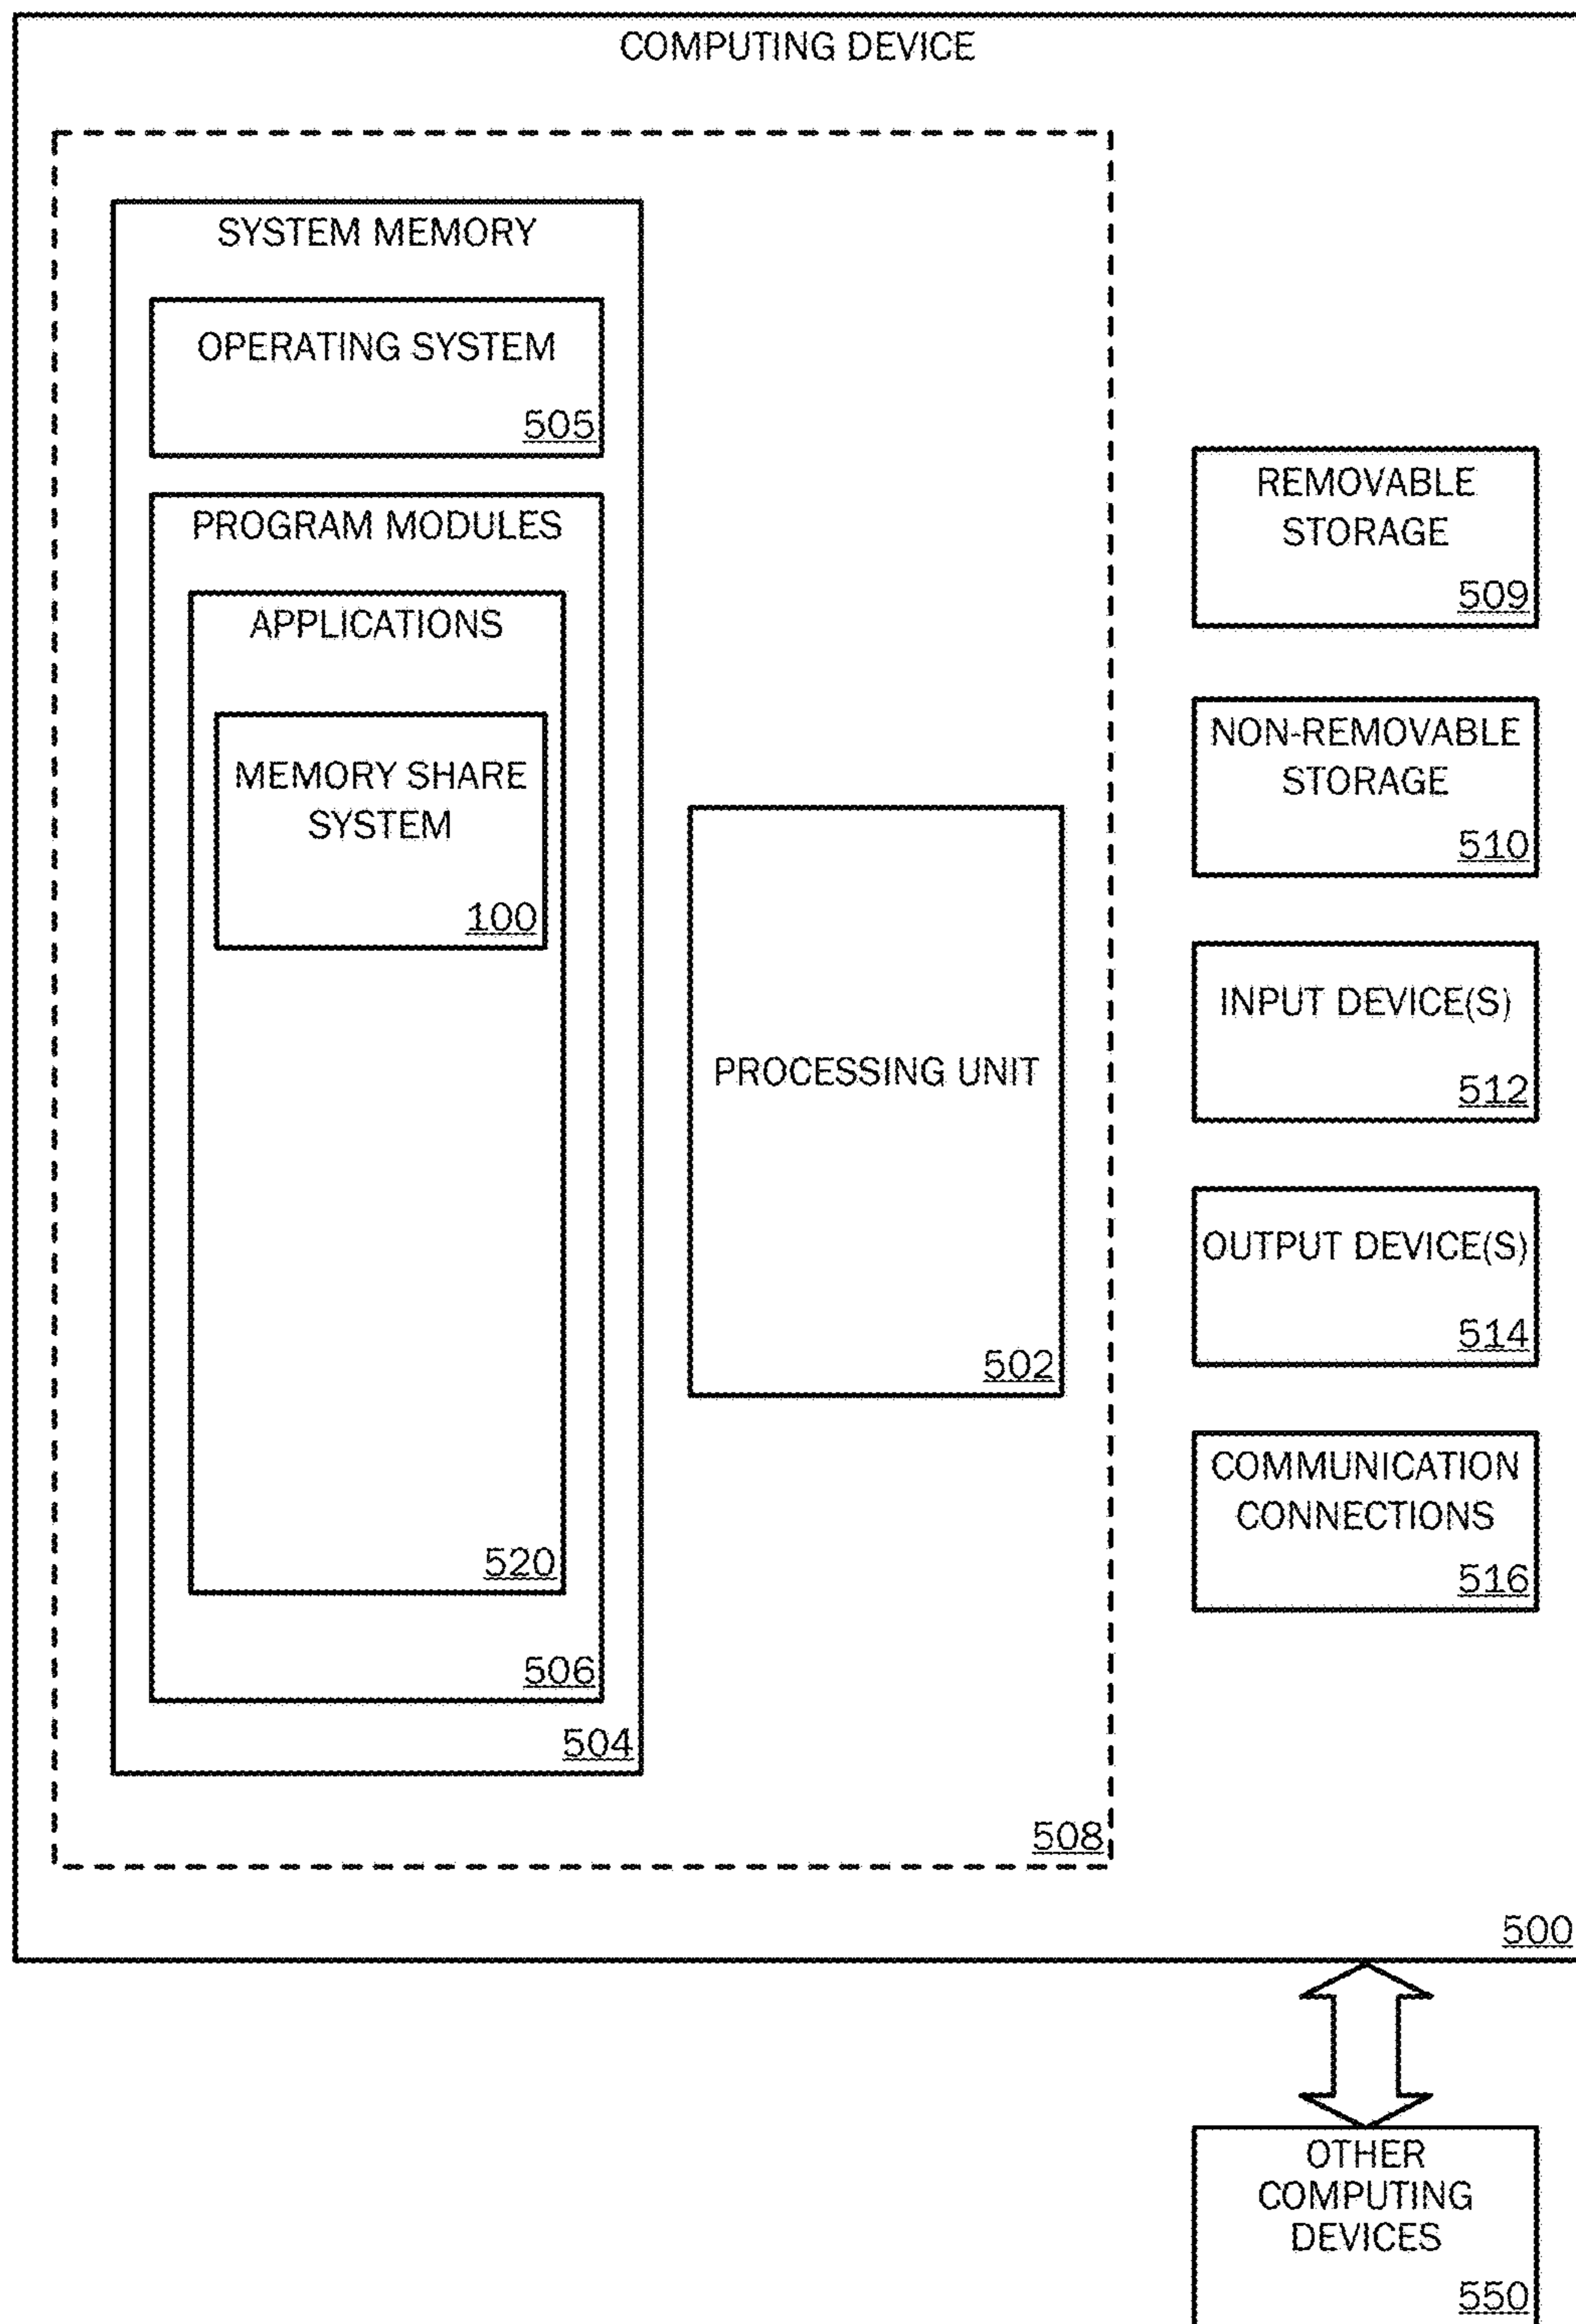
COMPUTING DEVICE

SYSTEM MEMORY

OPERATING SYSTEM

505

PROGRAM MODULES

APPLICATIONS

MEMORY SHARE SYSTEM

100

520

506

504

PROCESSING UNIT

502

508

REMOVABLE STORAGE

509

NON-REMOVABLE STORAGE

510

INPUT DEVICE(S)

512

OUTPUT DEVICE(S)

514

COMMUNICATION CONNECTIONS

516

500

OTHER COMPUTING DEVICES

550